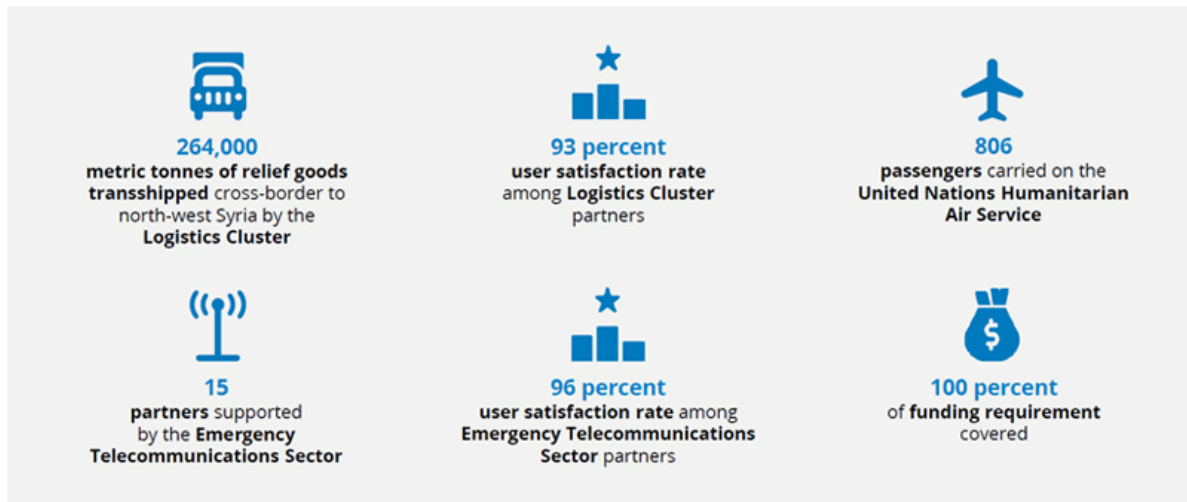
264,000
metric tonnes of relief goods transshipped cross-border to north-west Syria by the Logistics Cluster

93 percent
user satisfaction rate among Logistics Cluster partners

806
passengers carried on the United Nations Humanitarian Air Service

15
partners supported by the Emergency Telecommunications Sector

96 percent
user satisfaction rate among Emergency Telecommunications Sector partners

$
100 percent
of funding requirement covered